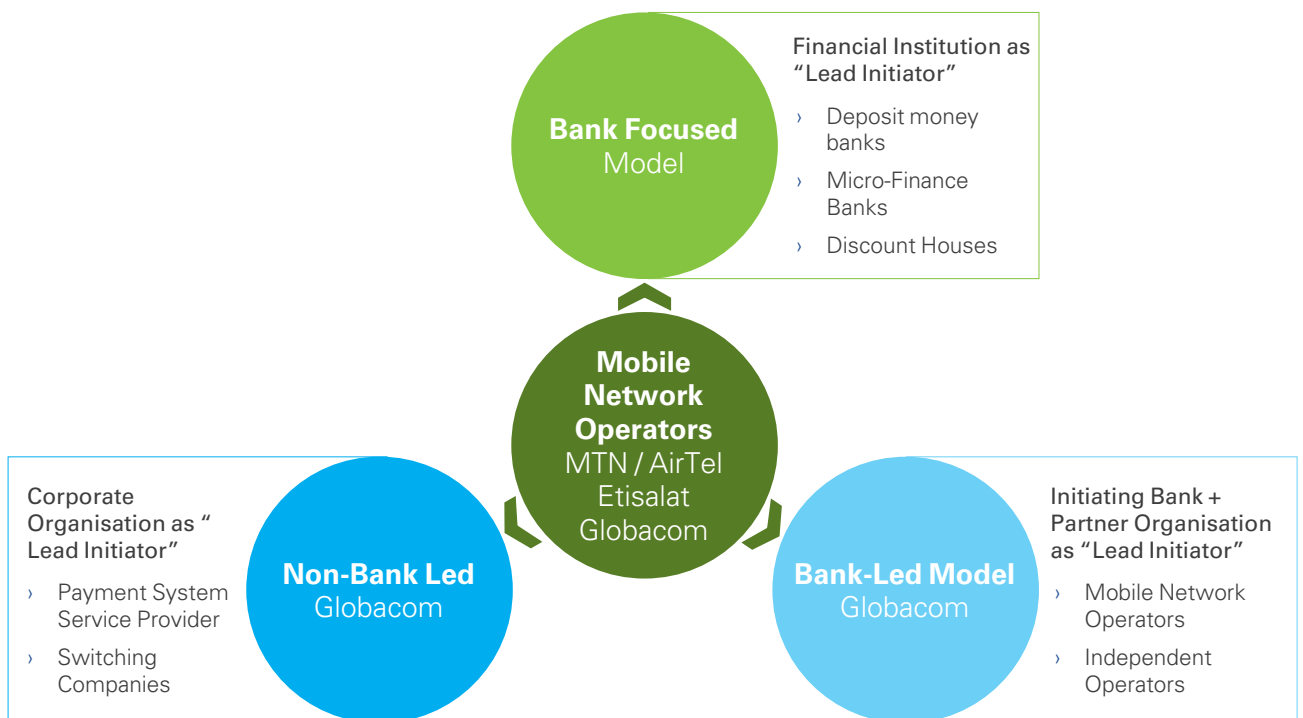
Bank Focused
Model

Financial Institution as "Lead Initiator"

› Deposit money banks
› Micro-Finance Banks
› Discount Houses

Mobile Network Operators
MTN / AirTel
Etisalat
Globacom

Corporate Organisation as " Lead Initiator"

› Payment System Service Provider
› Switching Companies

Non-Bank Led
Globacom

Bank-Led Model
Globacom

Initiating Bank + Partner Organisation as "Lead Initiator"

› Mobile Network Operators
› Independent Operators